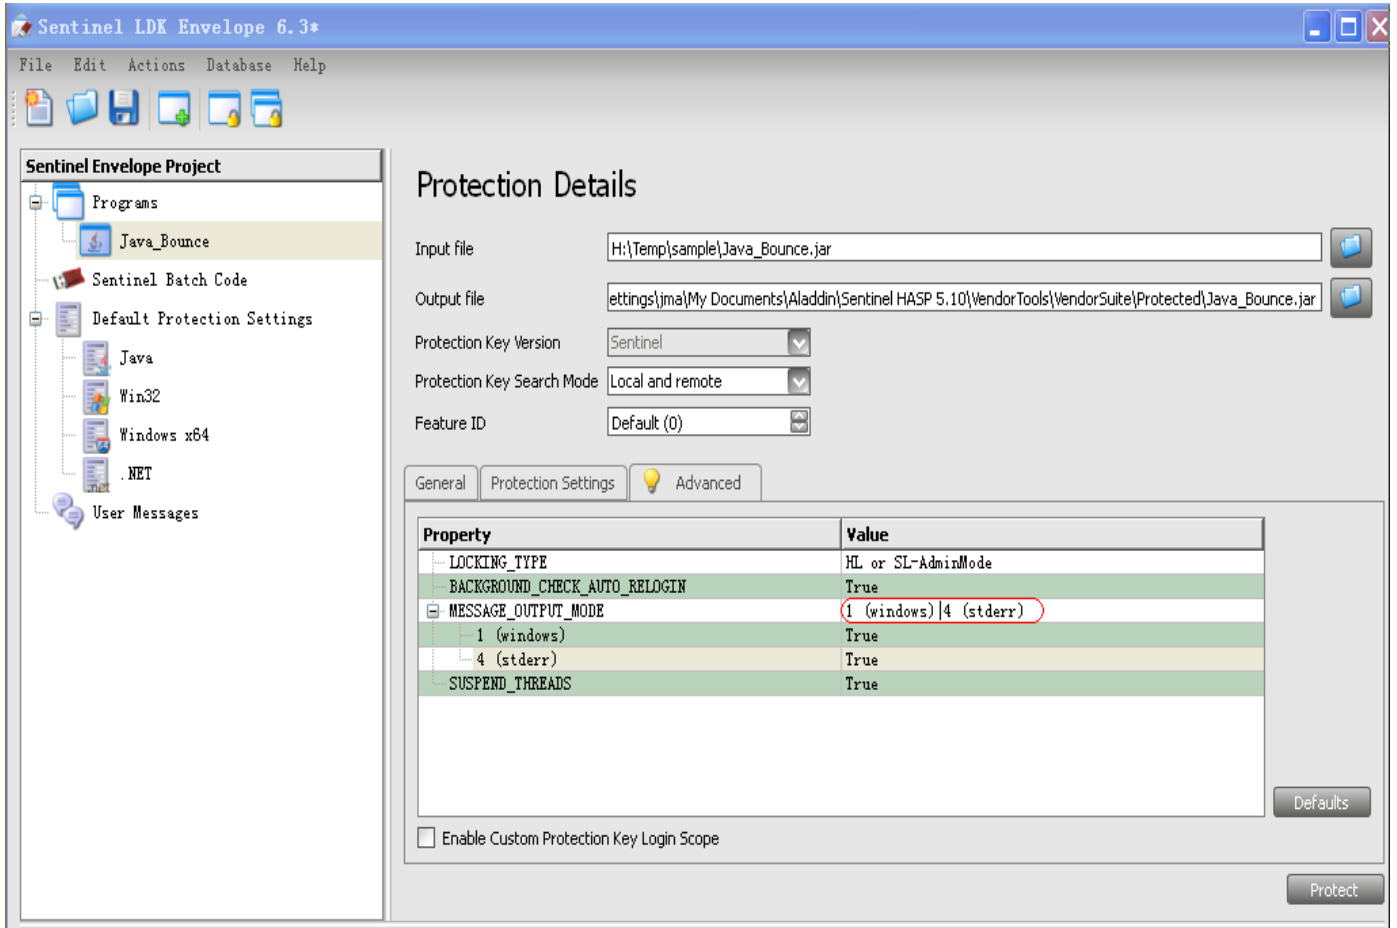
Sentinel LDK Envelope 6.3*

File Edit Actions Database Help

Sentinel Envelope Project

Programs
Java_Bounce
Sentinel Batch Code
Default Protection Settings
Java
Win32
Windows x64
.NET
User Messages

Protection Details

Input file H:\Temp\sample\Java_Bounce.jar

Output file ettings\jma\My Documents\Aladdin\Sentinel HASP 5.10\VendorTools\VendorSuite\Protected\Java_Bounce.jar

Protection Key Version Sentinel

Protection Key Search Mode Local and remote

Feature ID Default (0)

General Protection Settings Advanced

| Property | Value |
|---|---|
| LOCKING_TYPE | HL or SL-AdminMode |
| BACKGROUND_CHECK_AUTO_RELOGIN | True |
| MESSAGE_OUTPUT_MODE | 1 (windows)\|4 (stderr) |
| 1 (windows) | True |
| 4 (stderr) | True |
| SUSPEND_THREADS | True |

Defaults

Enable Custom Protection Key Login Scope

Protect